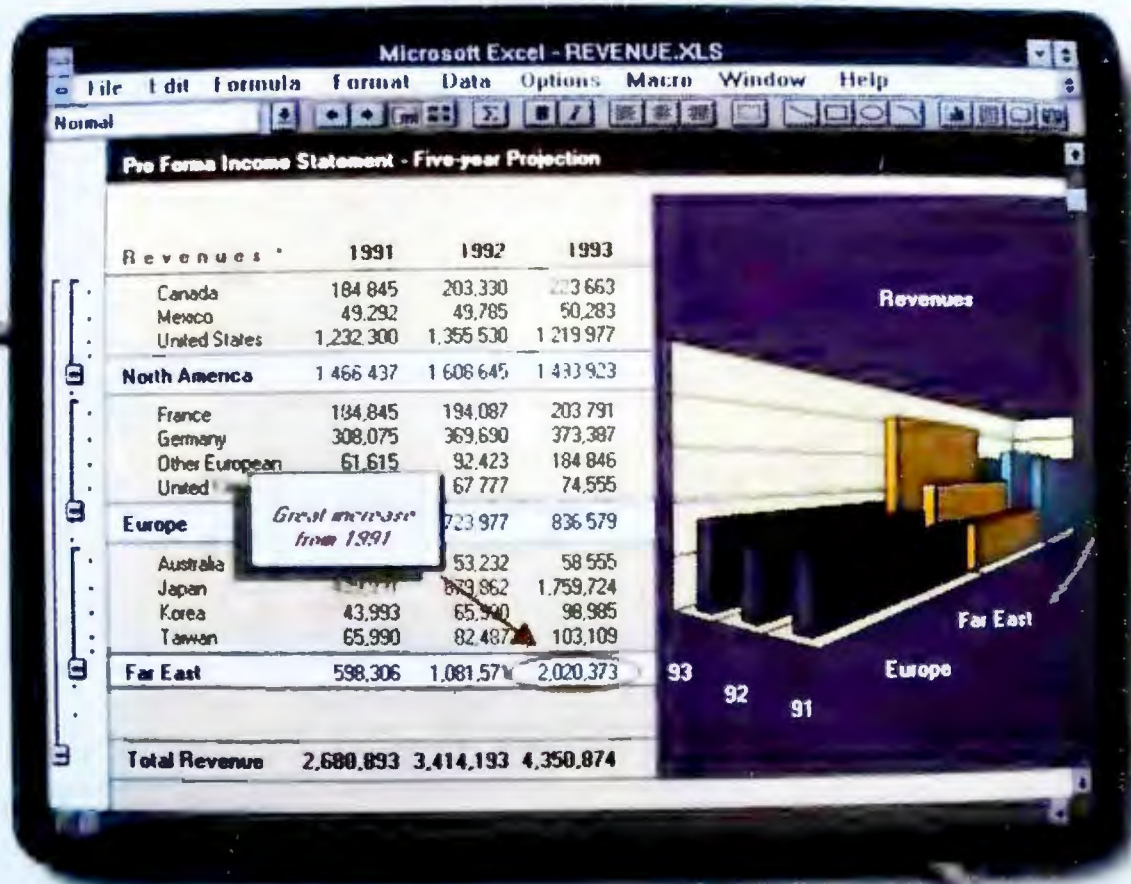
Microsoft Excel - REVENUE.XLS

File Edit Formula Format Data Options Macro Window Help

Normal

Pro Forma Income Statement - Five-year Projection

| Revenues | 1991 | 1992 | 1993 |
|---|---|---|---|
| Canada | 184 845 | 203,330 | 223 663 |
| Mexico | 49,292 | 49,785 | 50,283 |
| United States | 1,232,300 | 1,355 530 | 1 219 977 |
| North America | 1 466 437 | 1 608 645 | 1 433 923 |
| France | 184,845 | 194,087 | 203 791 |
| Germany | 308,075 | 369,690 | 373,387 |
| Other European | 61,615 | 92,423 | 184 846 |
| United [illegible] | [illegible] | 67 777 | 74,555 |
| Europe | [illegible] | 723 977 | 836 579 |
| Australia | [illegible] | 53,232 | 58 555 |
| Japan | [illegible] | 879,862 | 1,759,724 |
| Korea | 43,993 | 65,990 | 98,985 |
| Taiwan | 65,990 | 82,487 | 103,109 |
| Far East | 598,306 | 1,081,571 | 2,020,373 |
| Total Revenue | 2,680,893 | 3,414,193 | 4,350,874 |

Great increase from 1991

Revenues

Far East

Europe

93

92

91